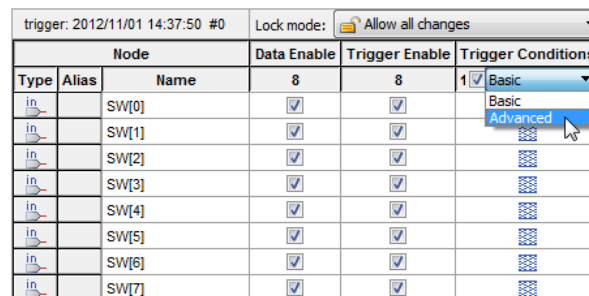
trigger: 2012/11/01 14:37:50 #0

Lock mode: Allow all changes

| Node | | | Data Enable | Trigger Enable | Trigger Conditions |
|---|---|---|---|---|---|
| Type | Alias | Name | 8 | 8 | 1 Basic |
| in | | SW[0] | | | Basic |
| in | | SW[1] | | | Advanced |
| in | | SW[2] | | | |
| in | | SW[3] | | | |
| in | | SW[4] | | | |
| in | | SW[5] | | | |
| in | | SW[6] | | | |
| in | | SW[7] | | | |